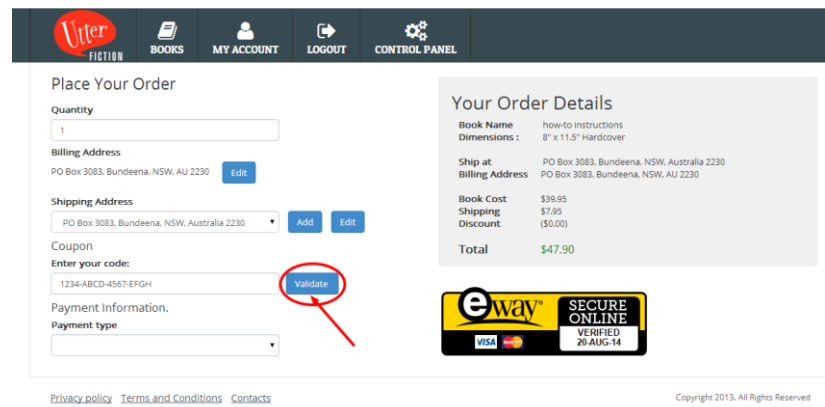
Utter FICTION

BOOKS MY ACCOUNT LOGOUT CONTROL PANEL

Place Your Order

Quantity

1

Billing Address

PO Box 3083, Bundeena, NSW, AU 2230 Edit

Shipping Address

PO Box 3083, Bundeena, NSW, Australia 2230 Add Edit

Coupon

Enter your code:

1234-ABCD-4567-EFGH Validate

Payment Information.

Payment type

Your Order Details

Book Name how-to instructions
Dimensions : 8" x 11.5" Hardcover

Ship at PO Box 3083, Bundeena, NSW, Australia 2230
Billing Address PO Box 3083, Bundeena, NSW, AU 2230

Book Cost $39.95
Shipping $7.95
Discount ($0.00)

Total $47.90

eway SECURE ONLINE VERIFIED 20-AUG-14 VISA

Privacy policy Terms and Conditions Contacts

Copyright 2013. All Rights Reserved